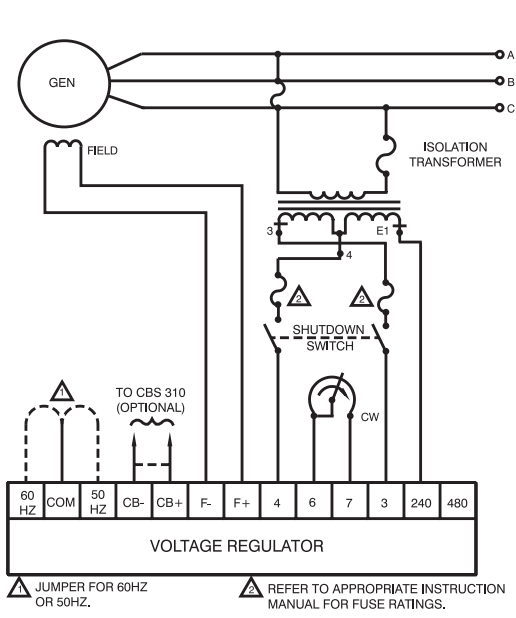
GEN

A

B

C

FIELD

ISOLATION TRANSFORMER

3

E1

4

2

2

SHUTDOWN SWITCH

1

TO CBS 310 (OPTIONAL)

CW

| 60 HZ | COM | 50 HZ | CB- | CB+ | F- | F+ | 4 | 6 | 7 | 3 | 240 | 480 |
|---|---|---|---|---|---|---|---|---|---|---|---|---|

VOLTAGE REGULATOR

1 JUMPER FOR 60HZ OR 50HZ.

2 REFER TO APPROPRIATE INSTRUCTION MANUAL FOR FUSE RATINGS.